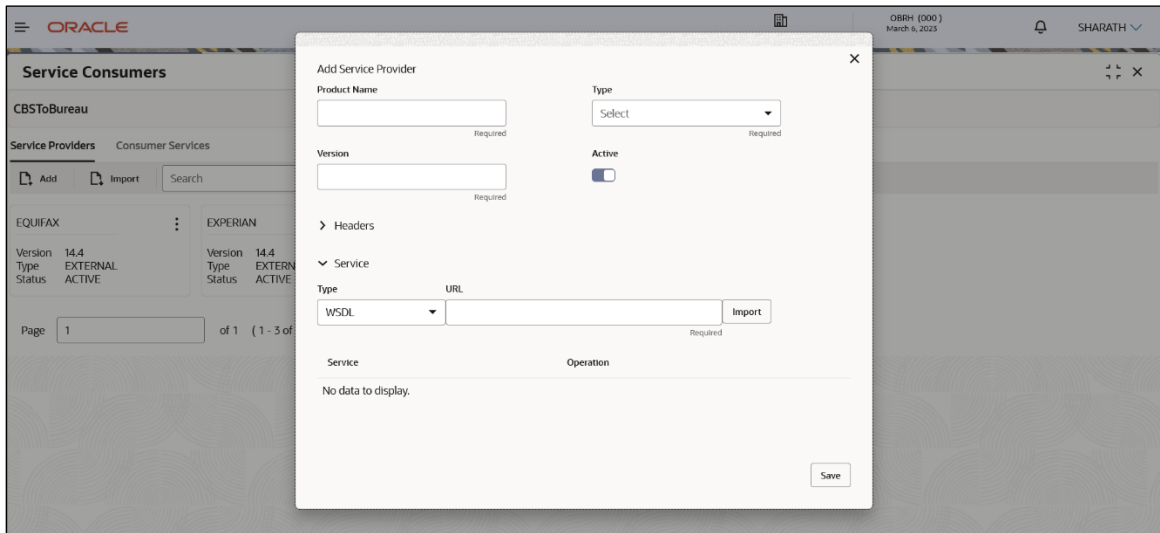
ORACLE

OBRH (000)
March 6, 2023

SHARATH

Service Consumers

CBSToBureau

Service Providers Consumer Services

Add Import Search

EQUIFAX
Version 14.4
Type EXTERNAL
Status ACTIVE

EXPERIAN
Version 14.4
Type EXTERN
Status ACTIVE

Page 1 of 1 (1 - 3 of

Add Service Provider

Product Name

Required

Type

Select

Required

Version

Required

Active

Headers

Service

Type

WSDL

URL

Required

Import

| Service | Operation |
|---|---|
| No data to display. | |

Save